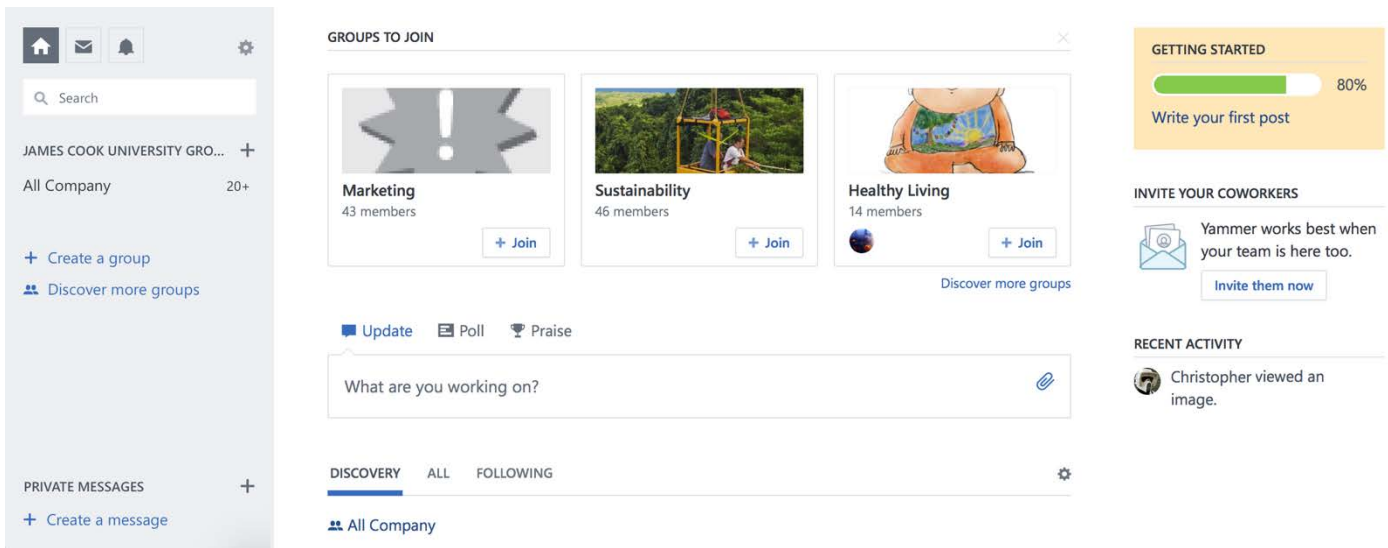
Search

JAMES COOK UNIVERSITY GRO... +

All Company 20+

+ Create a group

Discover more groups

PRIVATE MESSAGES +

+ Create a message

GROUPS TO JOIN

Marketing
43 members
+ Join

Sustainability
46 members
+ Join

Healthy Living
14 members
+ Join

Discover more groups

Update Poll Praise

What are you working on?

DISCOVERY ALL FOLLOWING

All Company

GETTING STARTED

80%

Write your first post

INVITE YOUR COWORKERS

Yammer works best when your team is here too.

Invite them now

RECENT ACTIVITY

Christopher viewed an image.